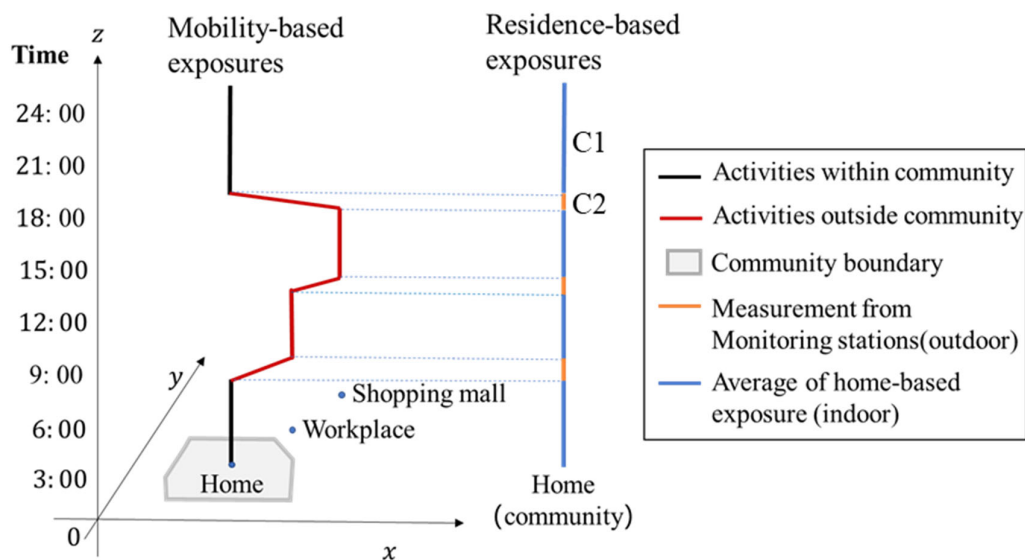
Time
z
Mobility-based exposures
Residence-based exposures
24: 00
21: 00
18: 00
15: 00
12: 00
9: 00
6: 00
3: 00
0
y
x
C1
C2
Shopping mall
Workplace
Home
Home (community)

Activities within community
Activities outside community
Community boundary
Measurement from Monitoring stations(outdoor)
Average of home-based exposure (indoor)